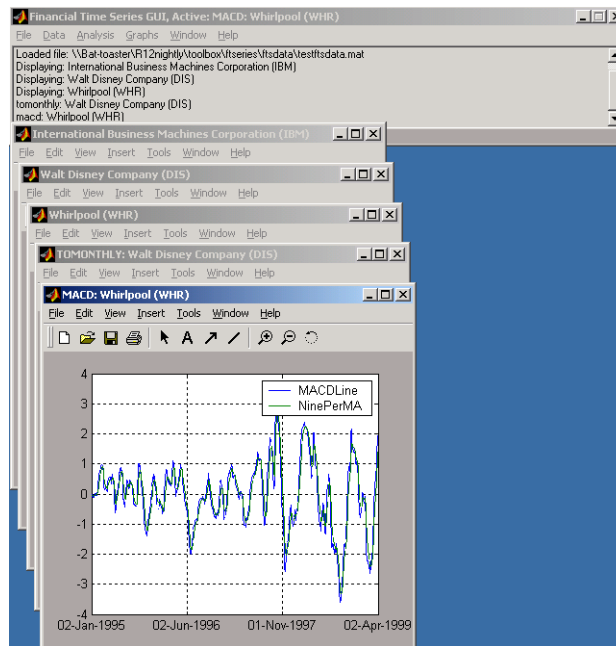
Financial Time Series GUI, Active: MACD: Whirlpool (WHR)

File Data Analysis Graphs Window Help

Loaded file: \\Bat-toaster\R12nightly\toolbox\ftseries\ftsdata\testftsdata.mat
Displaying: International Business Machines Corporation (IBM)
Displaying: Walt Disney Company (DIS)
Displaying: Whirlpool (WHR)
tomonthly: Walt Disney Company (DIS)
macd: Whirlpool (WHR)

International Business Machines Corporation (IBM)
File Edit View Insert Tools Window Help

Walt Disney Company (DIS)
File Edit View Insert Tools Window Help

Whirlpool (WHR)
File Edit View Insert Tools Window Help

TOMONTHLY: Walt Disney Company (DIS)
File Edit View Insert Tools Window Help

MACD: Whirlpool (WHR)
File Edit View Insert Tools Window Help

A

MACDLine
NinePerMA

4
3
2
1
0
-1
-2
-3
-4

02-Jan-1995 02-Jun-1996 01-Nov-1997 02-Apr-1999